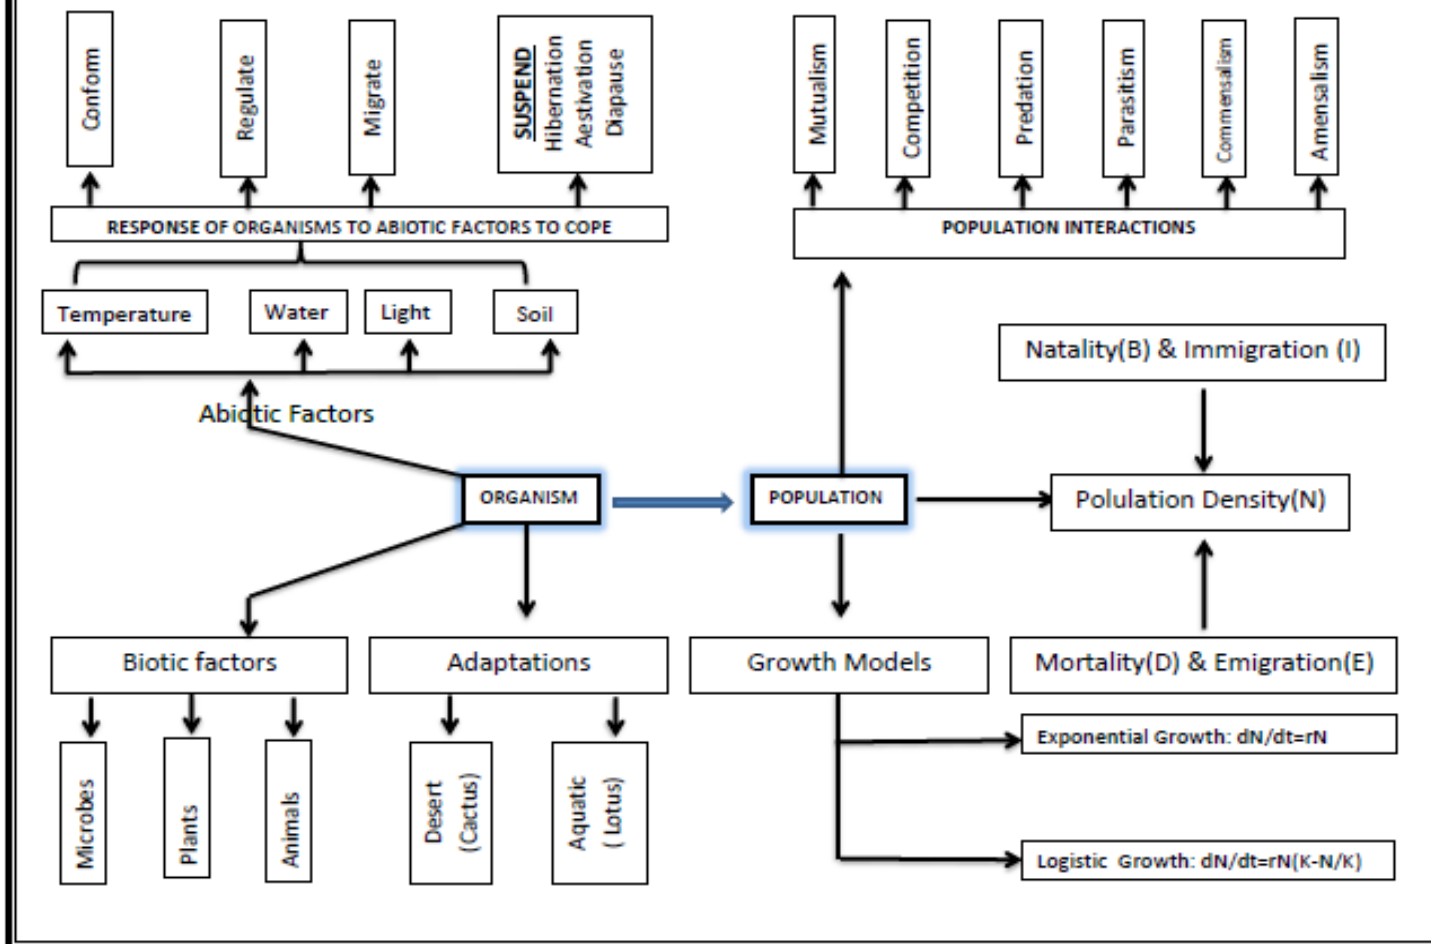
Conform

Regulate

Migrate

SUSPEND
Hibernation
Aestivation
Diapause

RESPONSE OF ORGANISMS TO ABIOTIC FACTORS TO COPE

Temperature

Water

Light

Soil

Abiotic Factors

Mutualism

Competition

Predation

Parasitism

Commensalism

Amensalism

POPULATION INTERACTIONS

Natality(B) & Immigration (I)

ORGANISM

POPULATION

Polulation Density(N)

Biotic factors

Adaptations

Growth Models

Mortality(D) & Emigration(E)

Microbes

Plants

Animals

Desert (Cactus)

Aquatic ( Lotus)

Exponential Growth: $dN/dt=rN$

Logistic Growth: $dN/dt=rN(K-N/K)$